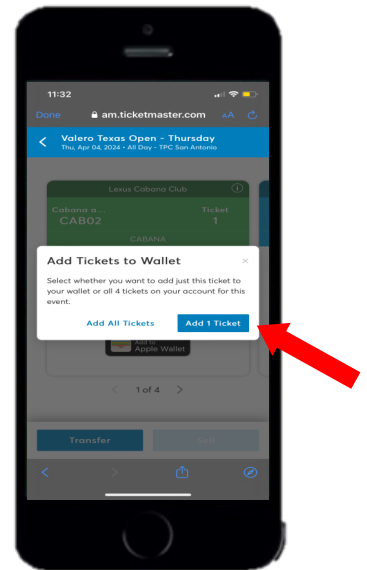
11:32

Done am.ticketmaster.com AA

Valero Texas Open - Thursday
Thu, Apr 04, 2024 • All Day • TPC San Antonio

Lexus Cabana Club

Cabana o... Ticket
CAB02 1

CABANA

Add Tickets to Wallet ×

Select whether you want to add just this ticket to your wallet or all 4 tickets on your account for this event.

Add All Tickets Add 1 Ticket

Add to
Apple Wallet

1 of 4

Transfer Sell